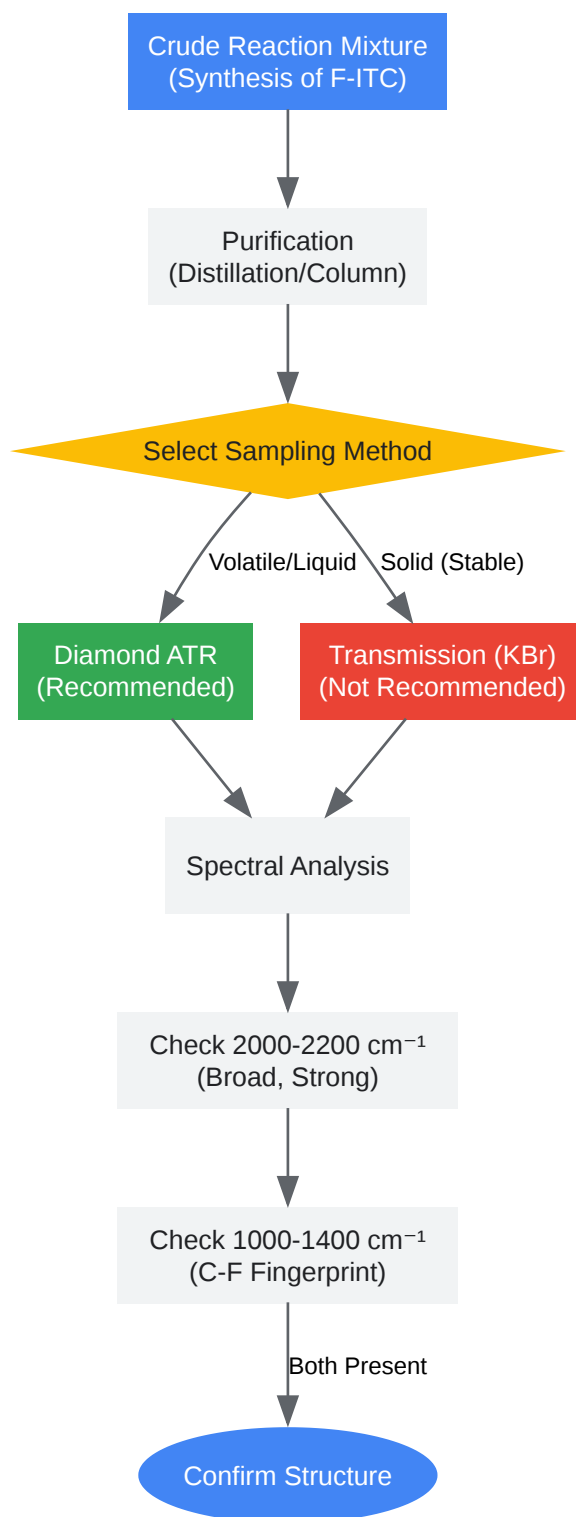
Crude Reaction Mixture
(Synthesis of F-ITC)

Purification
(Distillation/Column)

Select Sampling Method

Volatile/Liquid

Solid (Stable)

Diamond ATR
(Recommended)

Transmission (KBr)
(Not Recommended)

Spectral Analysis

Check 2000-2200 $cm^{-1}$
(Broad, Strong)

Check 1000-1400 $cm^{-1}$
(C-F Fingerprint)

Both Present

Confirm Structure